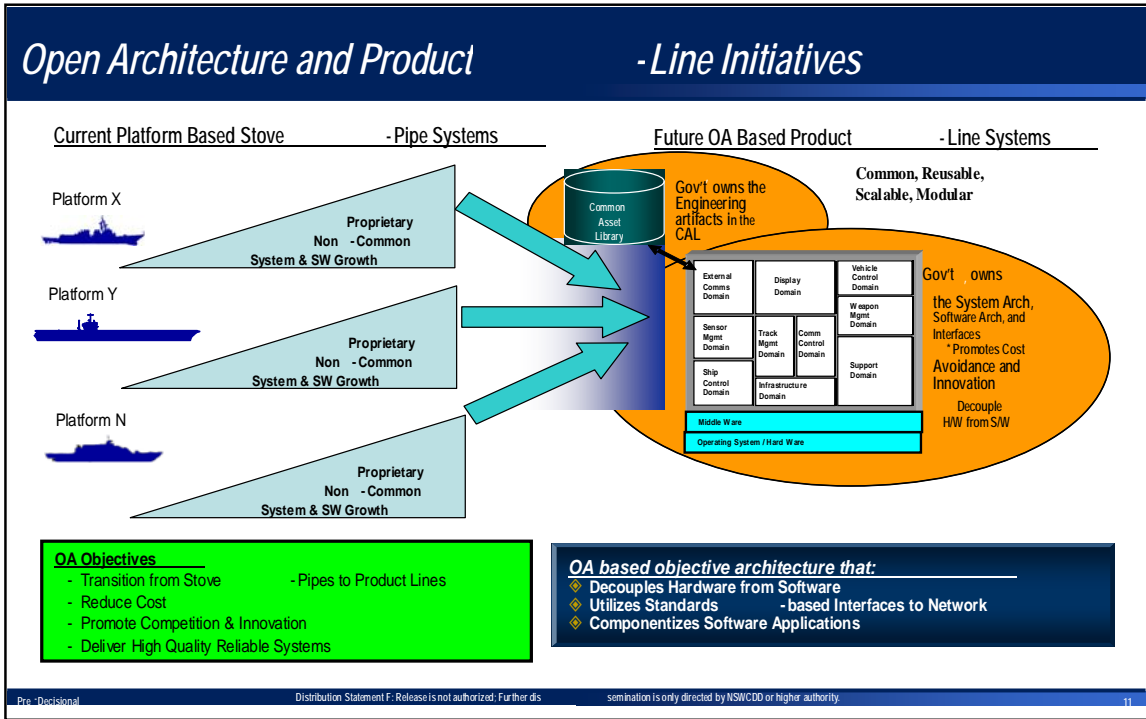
Open Architecture and Product -Line Initiatives

Current Platform Based Stove -Pipe Systems

Future OA Based Product -Line Systems

Platform X

Proprietary
Non -Common
System & SW Growth

Platform Y

Proprietary
Non -Common
System & SW Growth

Platform N

Proprietary
Non -Common
System & SW Growth

Common Asset Library

Gov't owns the Engineering artifacts in the CAL

Common, Reusable, Scalable, Modular

External Comms Domain

Display Domain

Vehicle Control Domain

Weapon Mgmt Domain

Sensor Mgmt Domain

Track Mgmt Domain

Comm Control Domain

Support Domain

Ship Control Domain

Infrastructure Domain

Middle Ware

Operating System / Hard Ware

Gov't owns the System Arch, Software Arch, and Interfaces
* Promotes Cost Avoidance and Innovation

Decouple H/W from S/W

OA Objectives
- Transition from Stove -Pipes to Product Lines
- Reduce Cost
- Promote Competition & Innovation
- Deliver High Quality Reliable Systems

OA based objective architecture that:
Decouples Hardware from Software
Utilizes Standards -based Interfaces to Network
Componentizes Software Applications

Pre -Decisional

Distribution Statement F: Release is not authorized; Further dissemination is only directed by NSWCDD or higher authority.

11